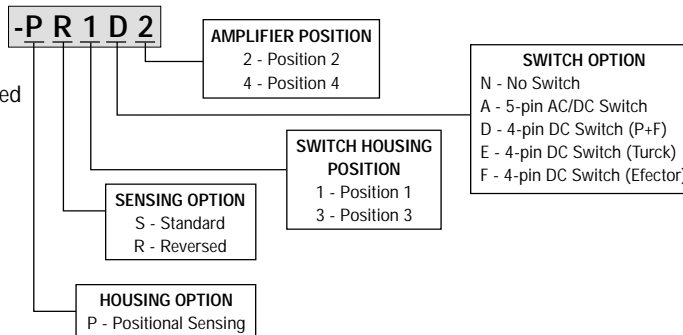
-P R 1 D 2

ed

AMPLIFIER POSITION
2 - Position 2
4 - Position 4

SWITCH OPTION
N - No Switch
A - 5-pin AC/DC Switch
D - 4-pin DC Switch (P+F)
E - 4-pin DC Switch (Turck)
F - 4-pin DC Switch (Efector)

SWITCH HOUSING POSITION
1 - Position 1
3 - Position 3

SENSING OPTION
S - Standard
R - Reversed

HOUSING OPTION
P - Positional Sensing